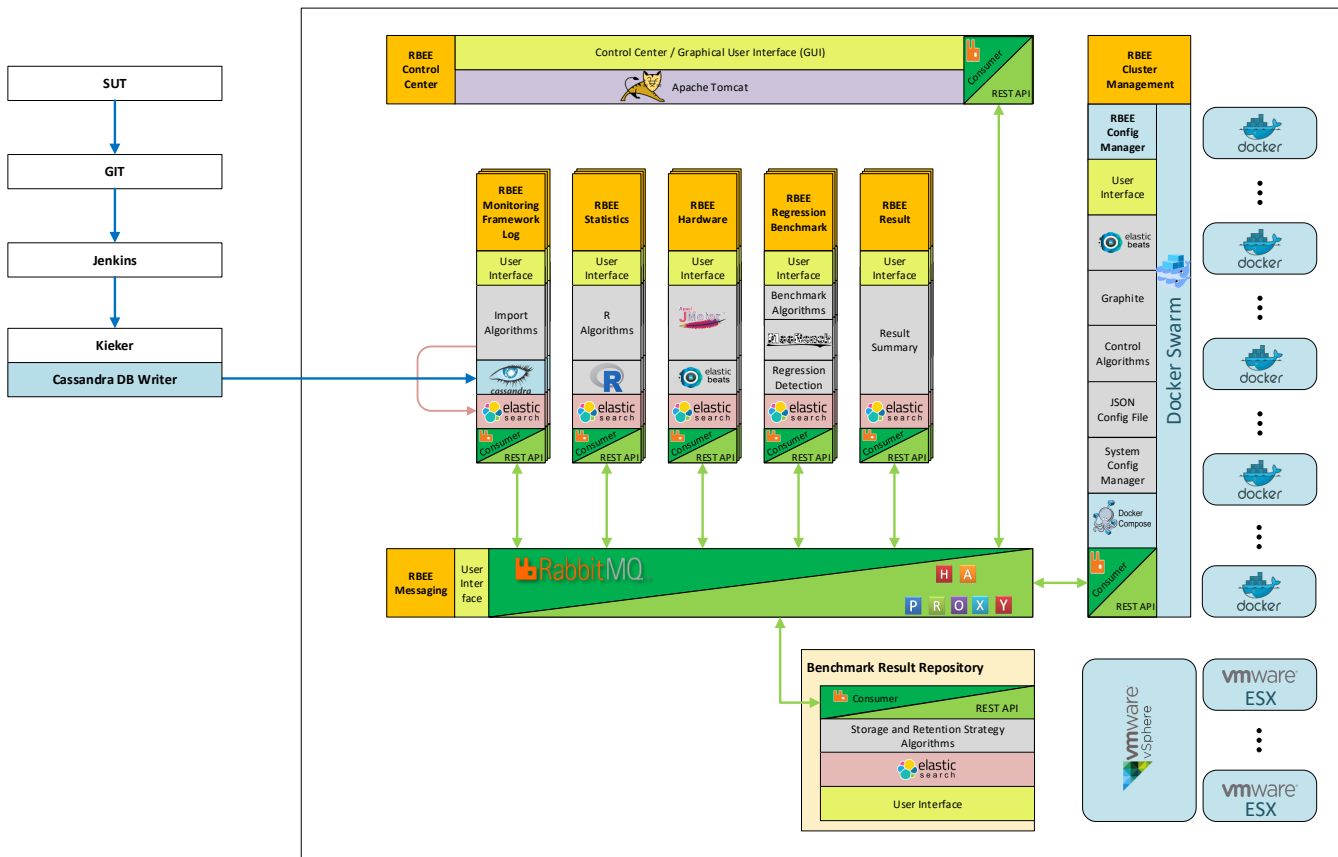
SUT

GIT

Jenkins

Kieker

Cassandra DB Writer

RBEE Control Center

Control Center / Graphical User Interface (GUI)

Apache Tomcat

Consumer

REST API

RBEE Monitoring Framework Log

User Interface

Import Algorithms

cassandra

elastic search

Consumer

REST API

RBEE Statistics

User Interface

R Algorithms

elastic search

Consumer

REST API

RBEE Hardware

User Interface

JMeter

elastic beats

elastic search

Consumer

REST API

RBEE Regression Benchmark

User Interface

Benchmark Algorithms

Regression Detection

elastic search

Consumer

REST API

RBEE Result

User Interface

Result Summary

elastic search

Consumer

REST API

RBEE Cluster Management

RBEE Config Manager

User Interface

elastic beats

Graphite

Control Algorithms

JSON Config File

System Config Manager

Docker Compose

Consumer

REST API

Docker Swarm

docker

docker

docker

docker

docker

RBEE Messaging

User Inter face

RabbitMQ

H A

P R O X Y

Benchmark Result Repository

Consumer

REST API

Storage and Retention Strategy Algorithms

elastic search

User Interface

vmware vSphere

vmware ESX

vmware ESX